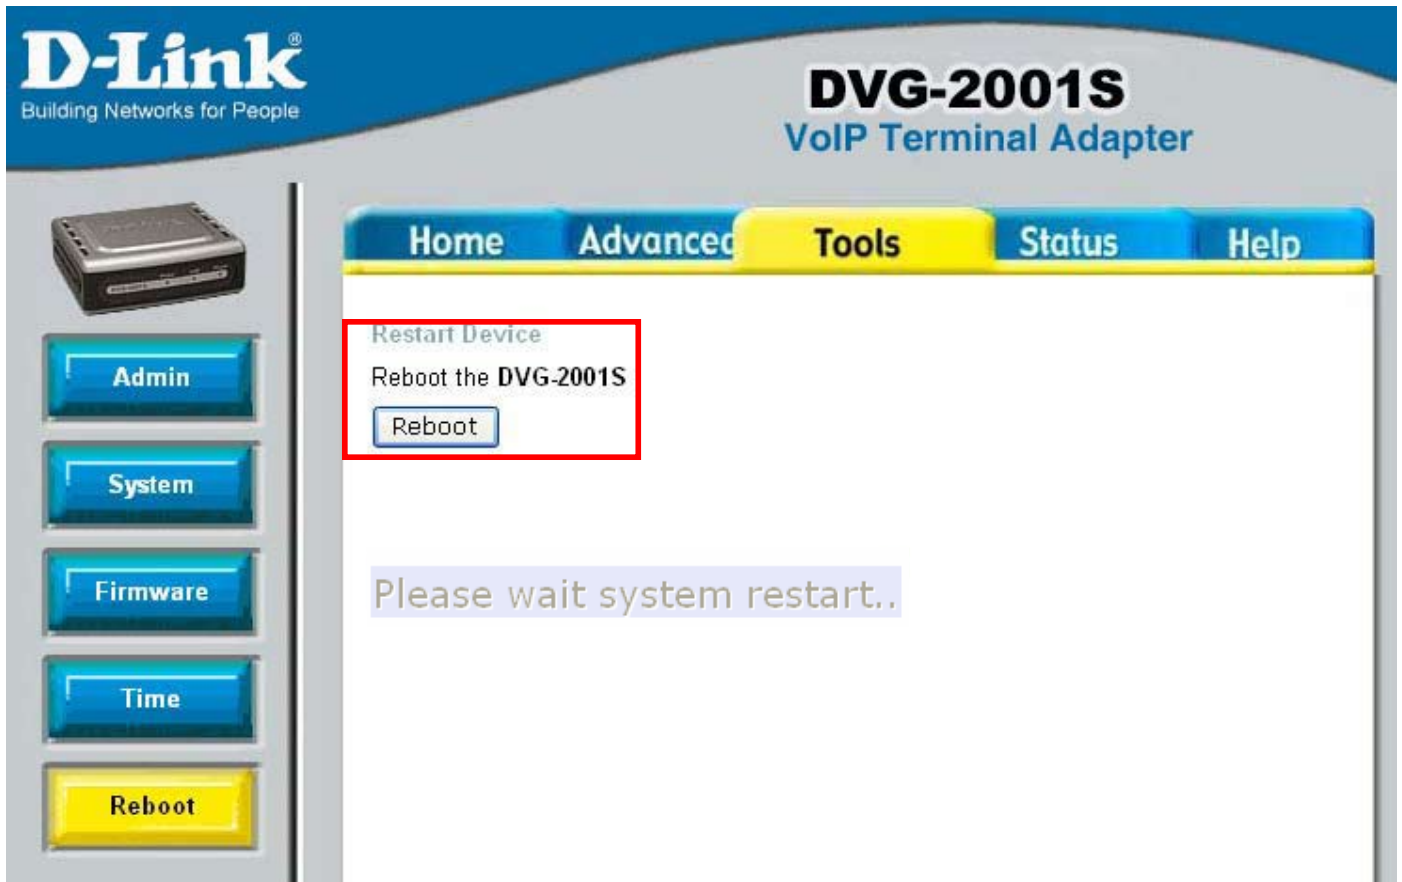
D-Link®
Building Networks for People

DVG-2001S
VoIP Terminal Adapter

Home Advanced Tools Status Help

Admin
System
Firmware
Time
Reboot

Restart Device
Reboot the DVG-2001S
Reboot

Please wait system restart..